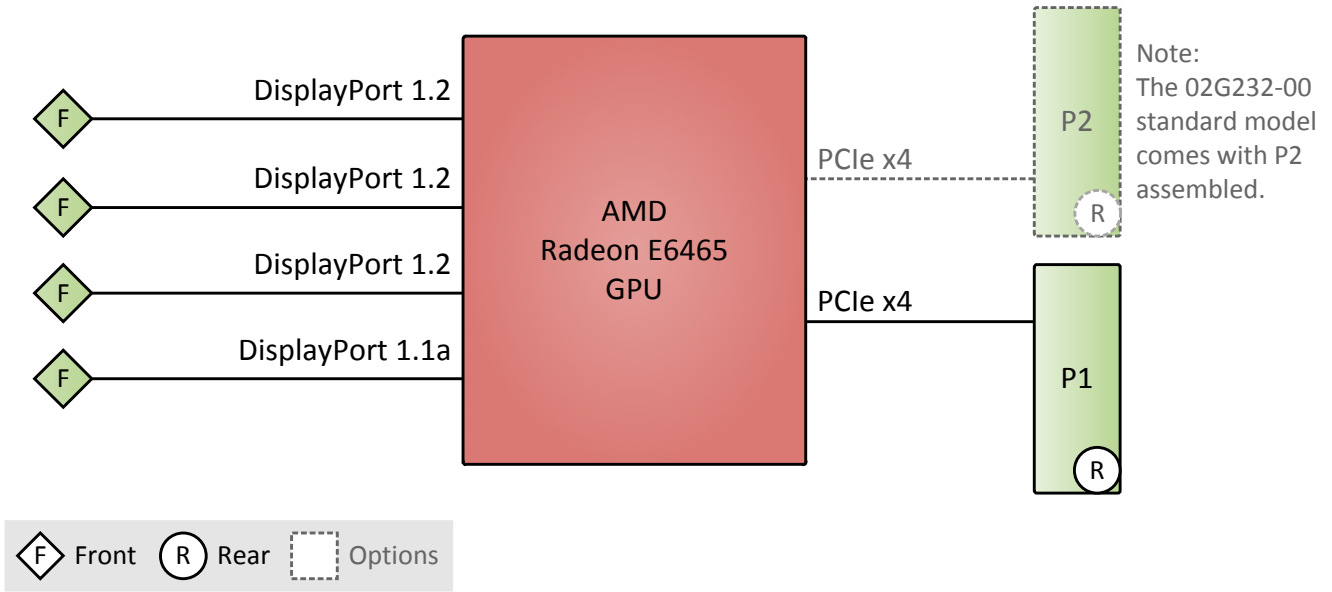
F DisplayPort 1.2

F DisplayPort 1.2

F DisplayPort 1.2

F DisplayPort 1.1a

AMD
Radeon E6465
GPU

PCIe x4

P2

R

Note:
The 02G232-00 standard model comes with P2 assembled.

PCIe x4

P1

R

F Front R Rear Options